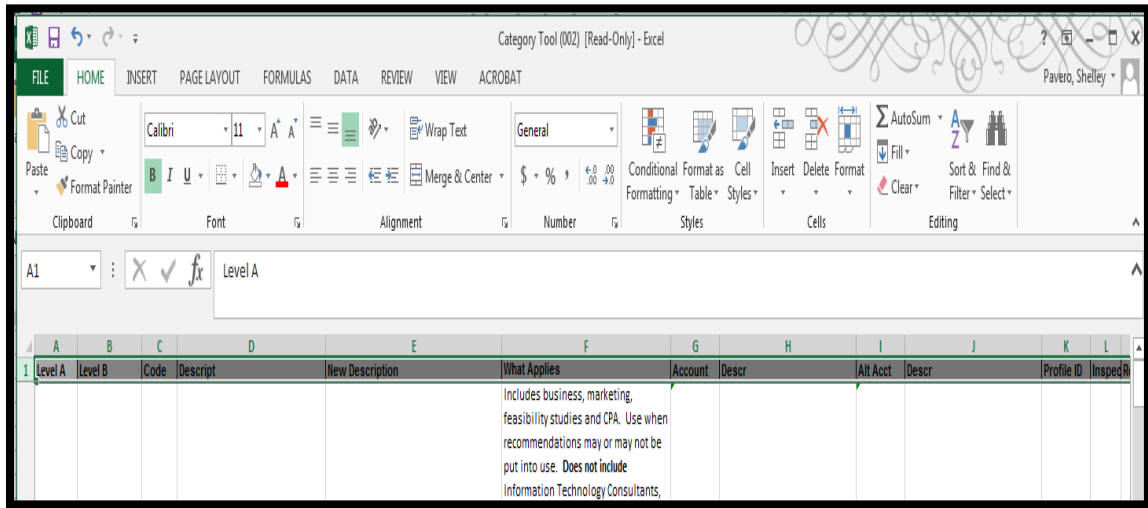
Category Tool (002) [Read-Only] - Excel

FILE HOME INSERT PAGE LAYOUT FORMULAS DATA REVIEW VIEW ACROBAT

Pavero, Shelley

Cut
Copy
Paste
Format Painter
Clipboard

Calibri 11 A A
B I U
Font

Wrap Text
Merge & Center
Alignment

General
$ % , .00 .00
Number

Conditional Formatting
Format as Table
Cell Styles
Styles

Insert Delete Format
Cells

AutoSum
Fill
Clear
Sort & Filter
Find & Select
Editing

A1

Level A

| A | B | C | D | E | F | G | H | I | J | K | L |
|---|---|---|---|---|---|---|---|---|---|---|---|
| Level A | Level B | Code | Descript | New Description | What Applies | Account | Descr | Alt Acct | Descr | Profile ID | Insped Re |
| | | | | | Includes business, marketing, feasibility studies and CPA. Use when recommendations may or may not be put into use. **Does not include** Information Technology Consultants, | | | | | | |